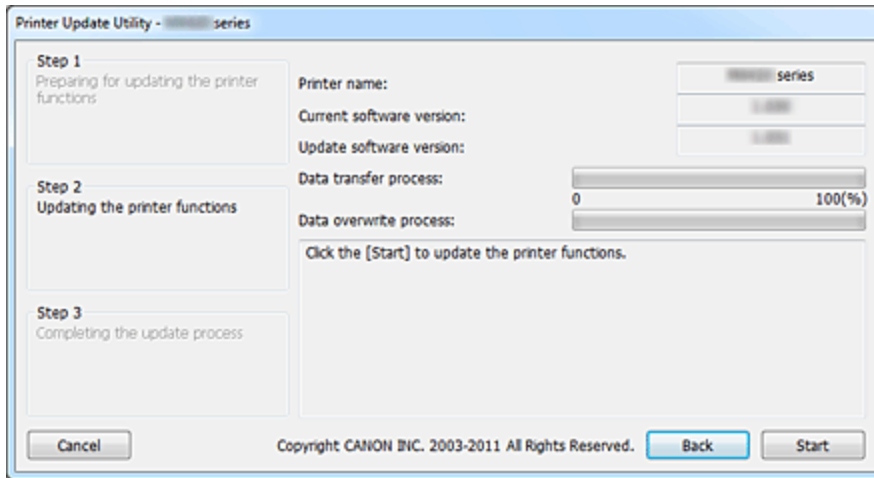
Printer Update Utility - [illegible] series

Step 1
Preparing for updating the printer functions

Step 2
Updating the printer functions

Step 3
Completing the update process

Printer name: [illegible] series

Current software version: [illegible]

Update software version: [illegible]

Data transfer process:

0 100(%)

Data overwrite process:

Click the [Start] to update the printer functions.

Cancel

Copyright CANON INC. 2003-2011 All Rights Reserved.

Back

Start